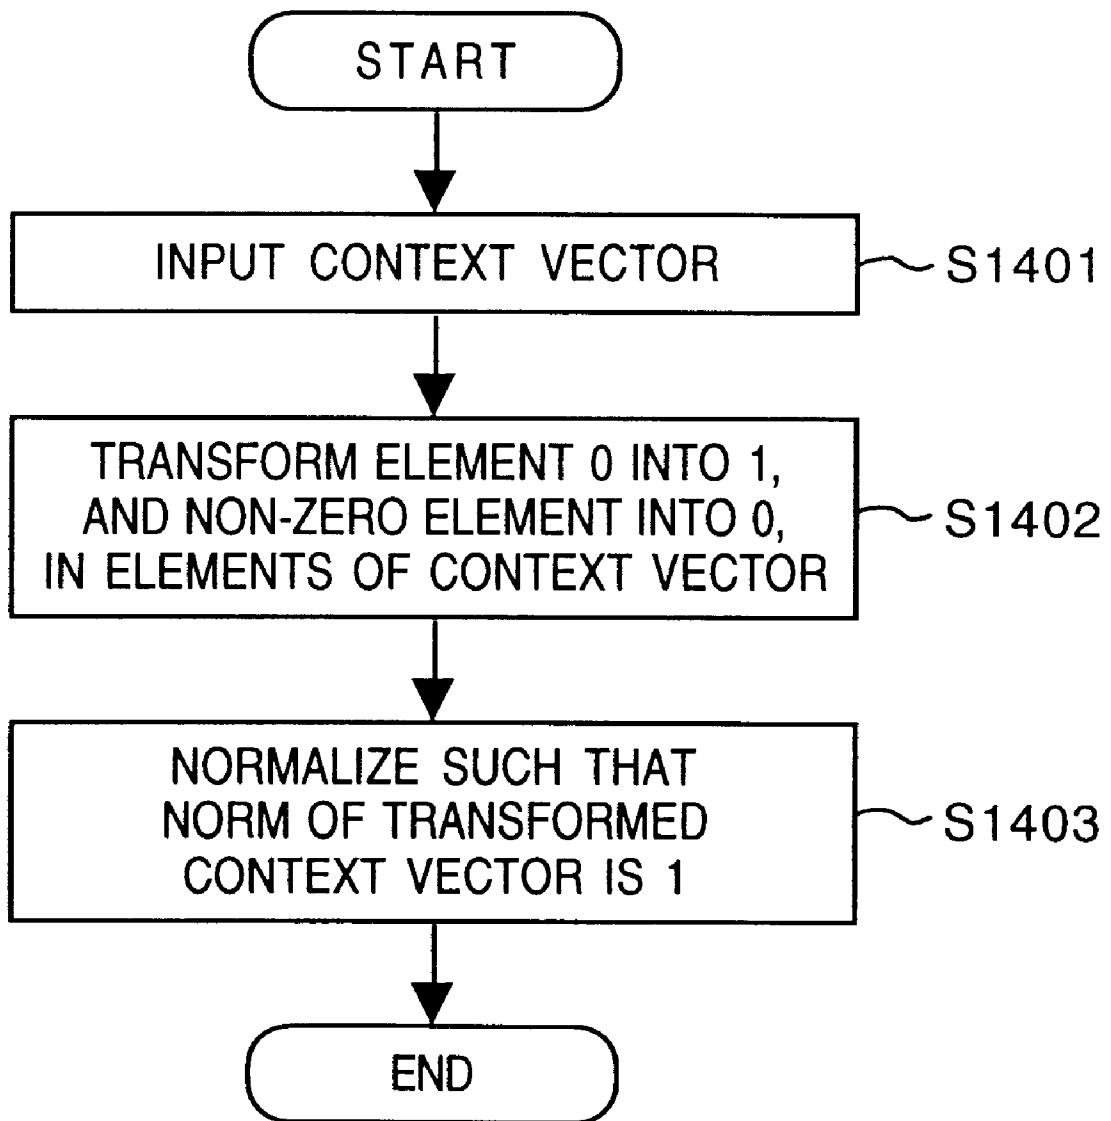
START

INPUT CONTEXT VECTOR

S1401

TRANSFORM ELEMENT 0 INTO 1, AND NON-ZERO ELEMENT INTO 0, IN ELEMENTS OF CONTEXT VECTOR

S1402

NORMALIZE SUCH THAT NORM OF TRANSFORMED CONTEXT VECTOR IS 1

S1403

END